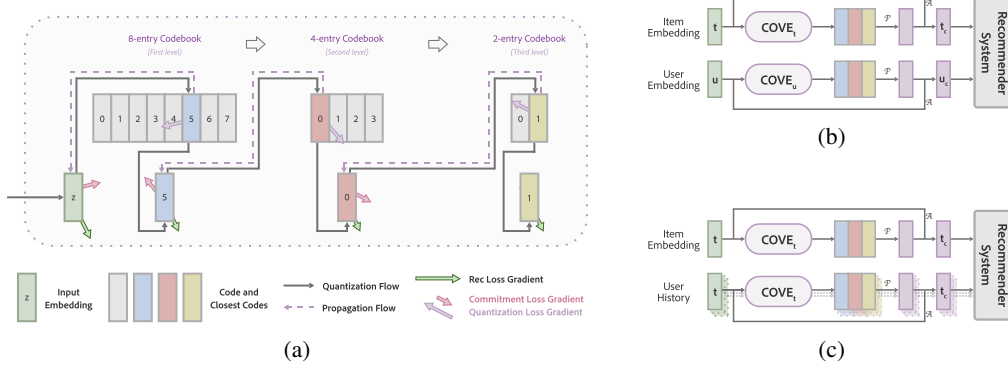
8-entry Codebook
(First level)

4-entry Codebook
(Second level)

2-entry Codebook
(Third level)

0 1 2 3 4 5 6 7

0 1 2 3

0 1

z

5

0

1

z Input Embedding

Code and Closest Codes

Quantization Flow

Propagation Flow

Rec Loss Gradient

Commitment Loss Gradient
Quantization Loss Gradient

(a)

Item Embedding

t

$COVE_t$

$\mathcal{F}$

$\mathcal{A}$

$t_c$

User Embedding

u

$COVE_u$

$\mathcal{F}$

$u_c$

$\mathcal{A}$

Recommender System

(b)

Item Embedding

t

$COVE_t$

$\mathcal{F}$

$\mathcal{A}$

$t_c$

User History

t

$COVE_t$

$\mathcal{F}$

$t_c$

$\mathcal{A}$

Recommender System

(c)